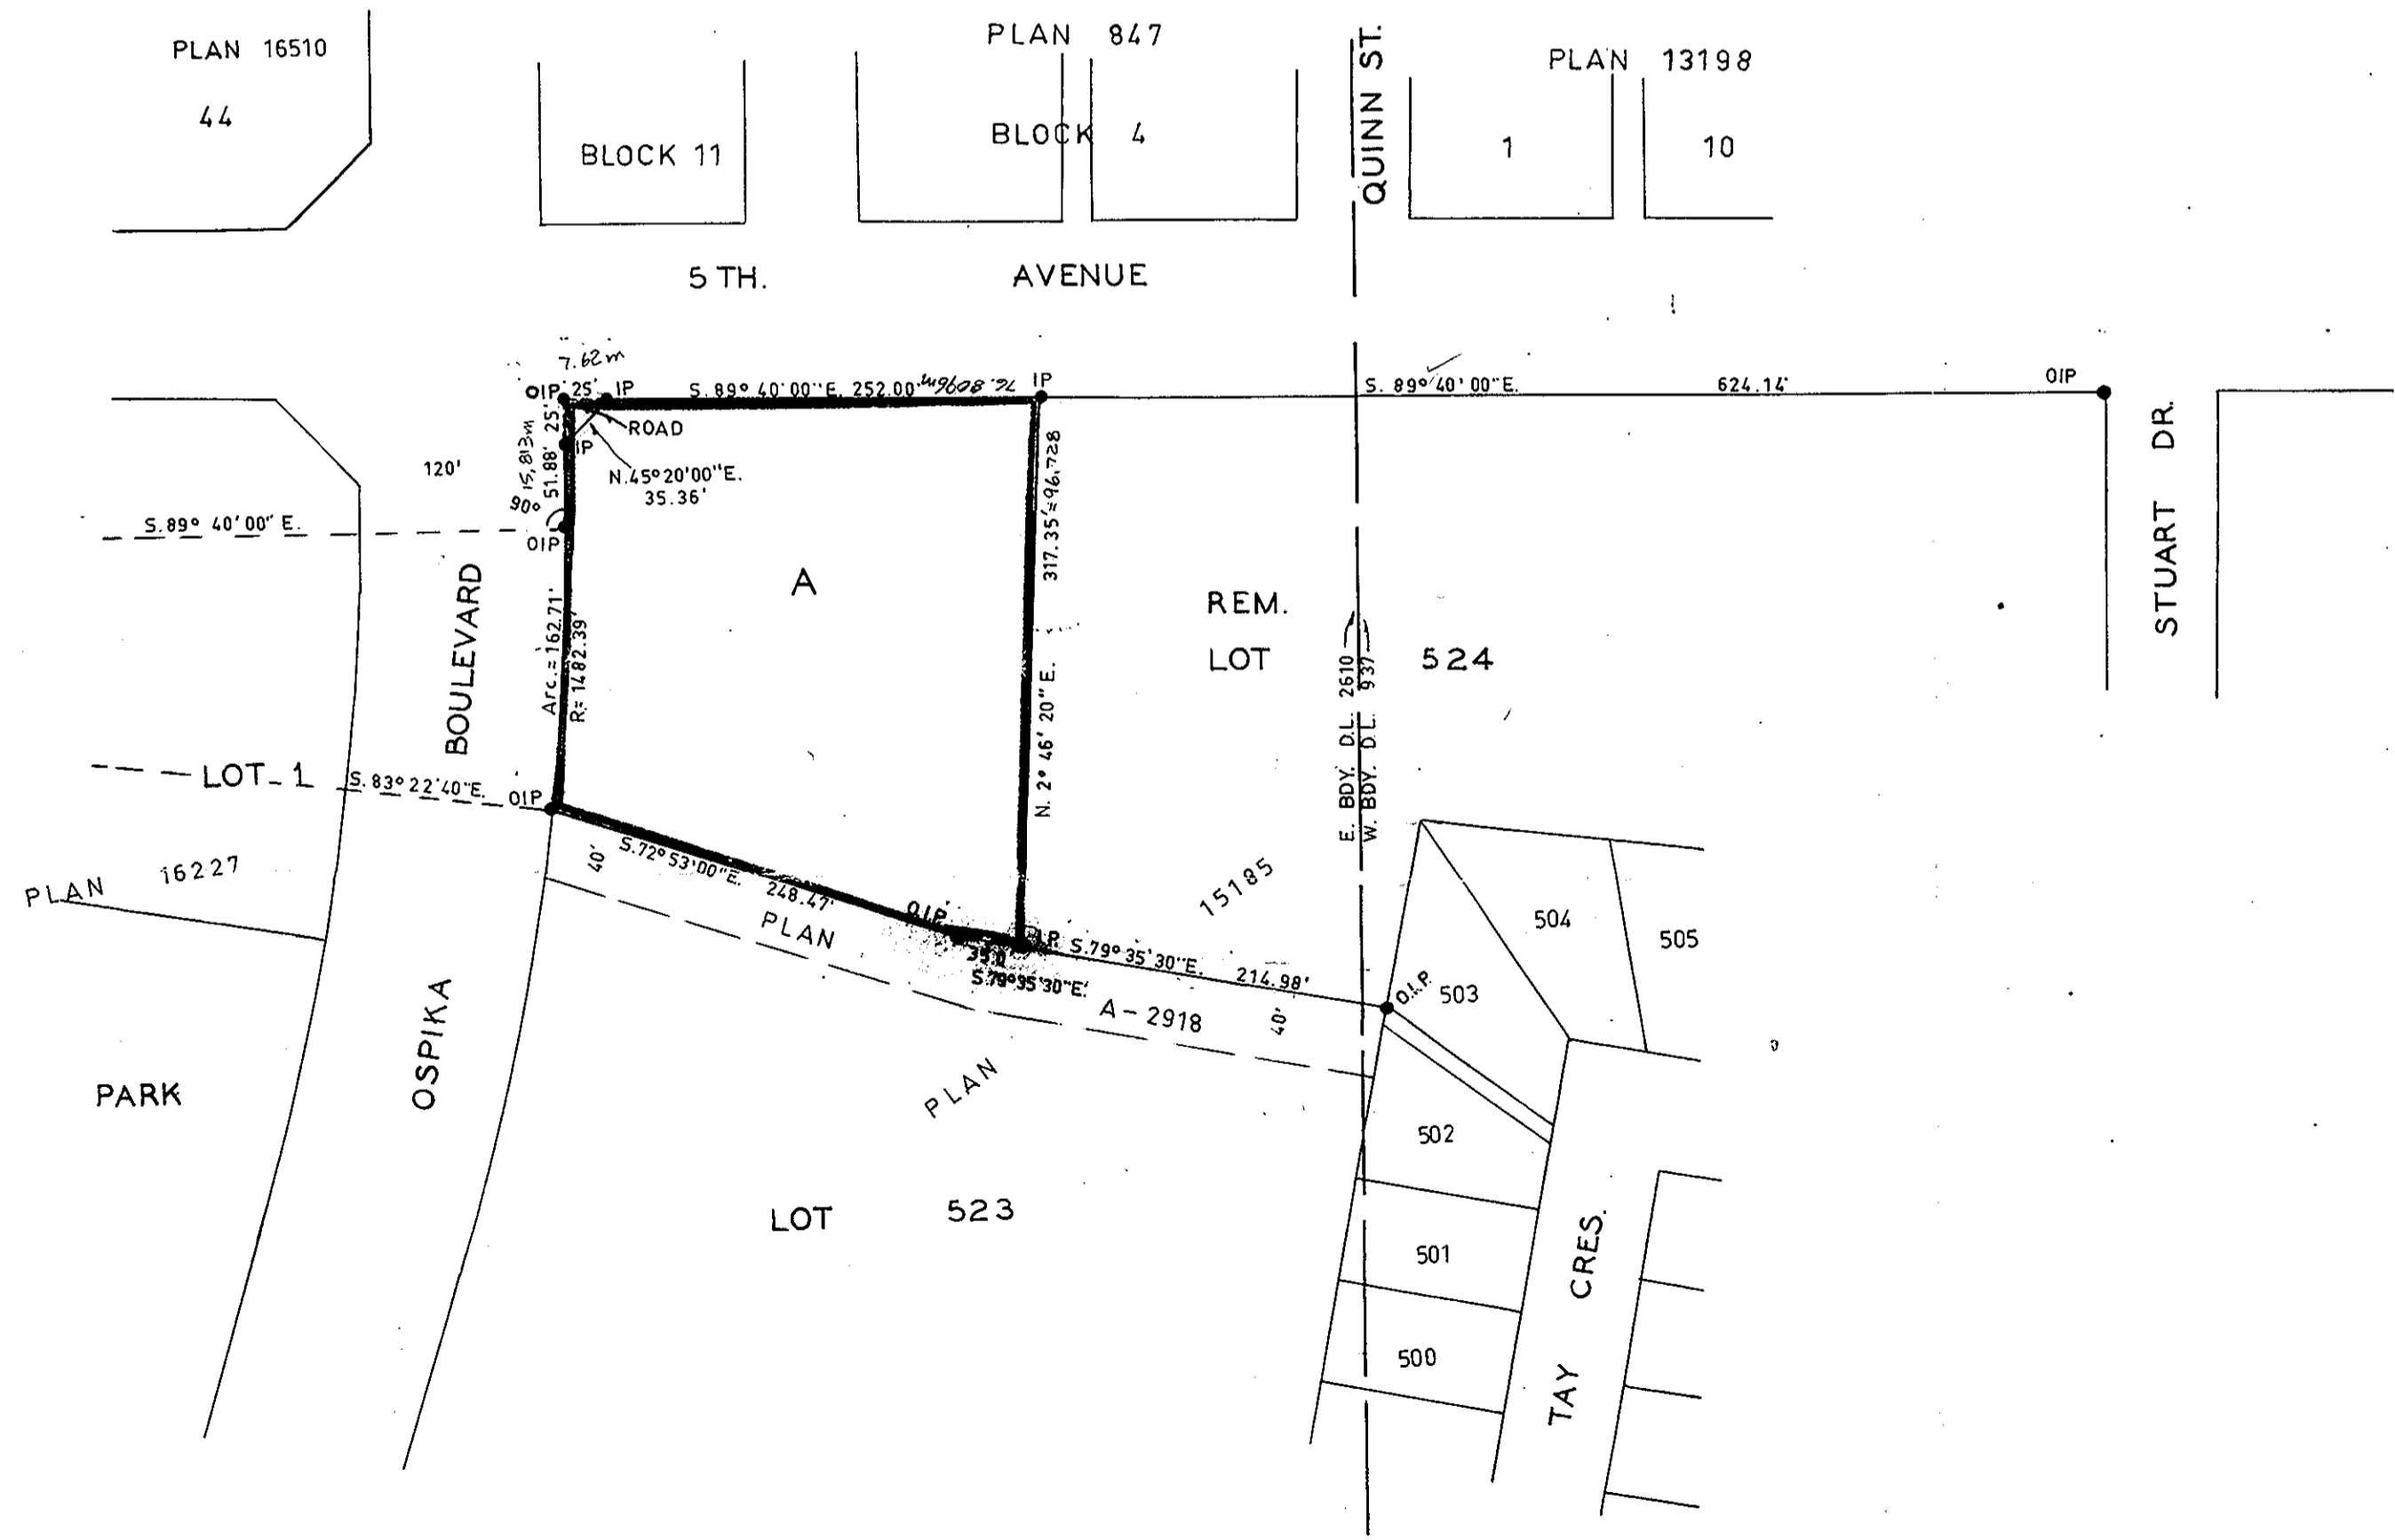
PLAN 16510

44

BLOCK 11

PLAN 847

BLOCK 4

QUINN ST.

PLAN 13198

1

10

5 TH.

AVENUE

7.62m

OIP 25' IP

S. 89° 40' 00" E. 252.00' 76.809m

IP

S. 89° 40' 00" E.

624.14'

OIP

ROAD

25'

IP

15.813m 51.88'

N.45°20'00"E. 35.36'

120'

90°

S.89° 40' 00" E.

OIP

317.35'=96.728

STUART DR.

A

BOULEVARD

Arc.=162.71'

R=1482.39'

REM.

LOT

524

N. 2° 46' 20" E.

2610

937

E. BDY. D.L.

W. BDY. D.L.

LOT 1

S. 83° 22' 40" E.

OIP

40'

S.72°53'00"E.

248.47'

PLAN 16227

15185

OIP

O.I.P. S.79°35'30"E.

214.98'

PLAN

35.0

S.79°35'30"E.

A - 2918

40'

O.I.P.

503

504

505

OSPIKA

PARK

PLAN

502

LOT

523

501

TAY CRES.

500